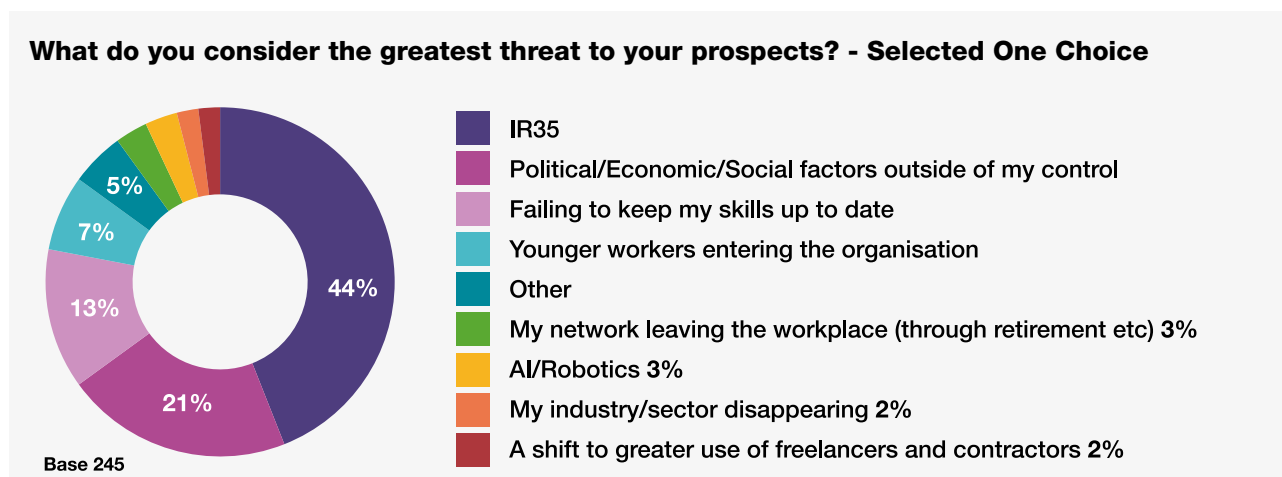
What do you consider the greatest threat to your prospects? - Selected One Choice

5%
7%
13%
21%
44%

IR35
Political/Economic/Social factors outside of my control
Failing to keep my skills up to date
Younger workers entering the organisation
Other
My network leaving the workplace (through retirement etc) 3%
AI/Robotics 3%
My industry/sector disappearing 2%
A shift to greater use of freelancers and contractors 2%

Base 245